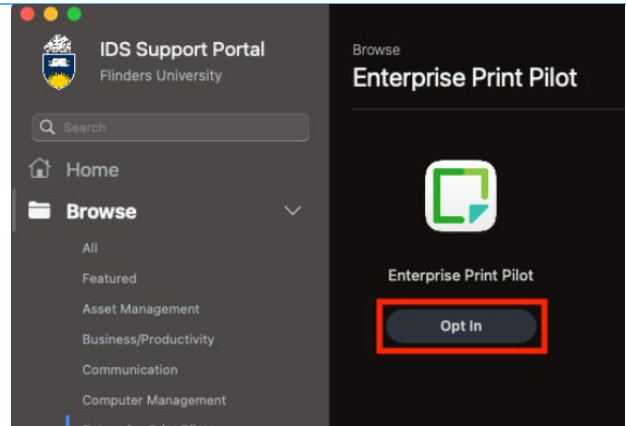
IDS Support Portal
Flinders University

Search

Home

Browse

All

Featured

Asset Management

Business/Productivity

Communication

Computer Management

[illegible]

Browse
Enterprise Print Pilot

Enterprise Print Pilot

Opt In